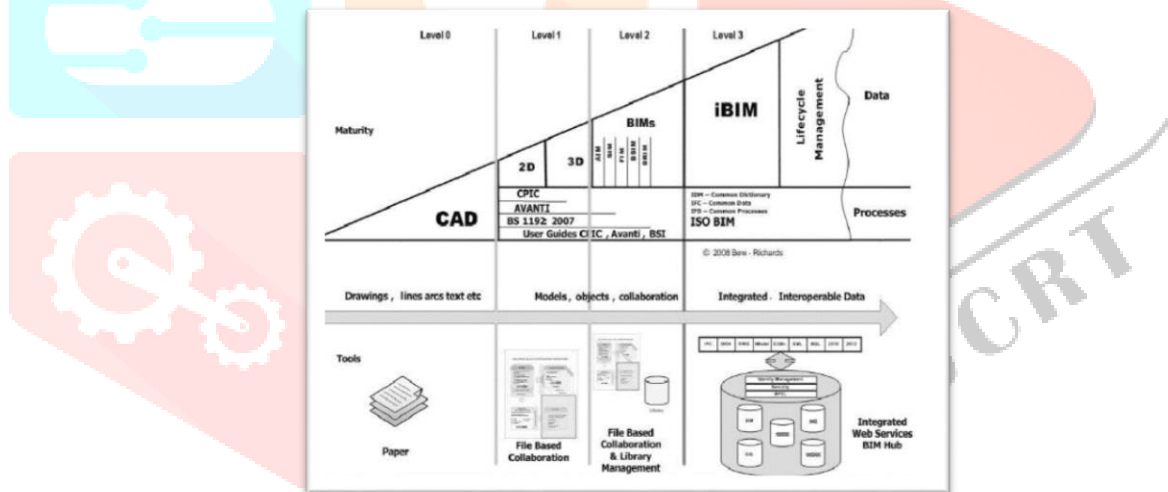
Level 0

Level 1

Level 2

Level 3

Maturity

iBIM

Lifecycle Management

Data

BIMs

2D

3D

AIM SIM FIM BSIM BRIM

CPIC

AVANTI

BS 1192: 2007

User Guides CPIC, Avanti, BSI

CAD

IDM – Common Dictionary
IFC – Common Data
IFD – Common Processes

ISO BIM

Processes

© 2008 Bew - Richards

Drawings, lines arcs text etc

Models, objects, collaboration

Integrated, Interoperable Data

Tools

Paper

File Based Collaboration

Library

File Based Collaboration & Library Management

Integrated Web Services BIM Hub